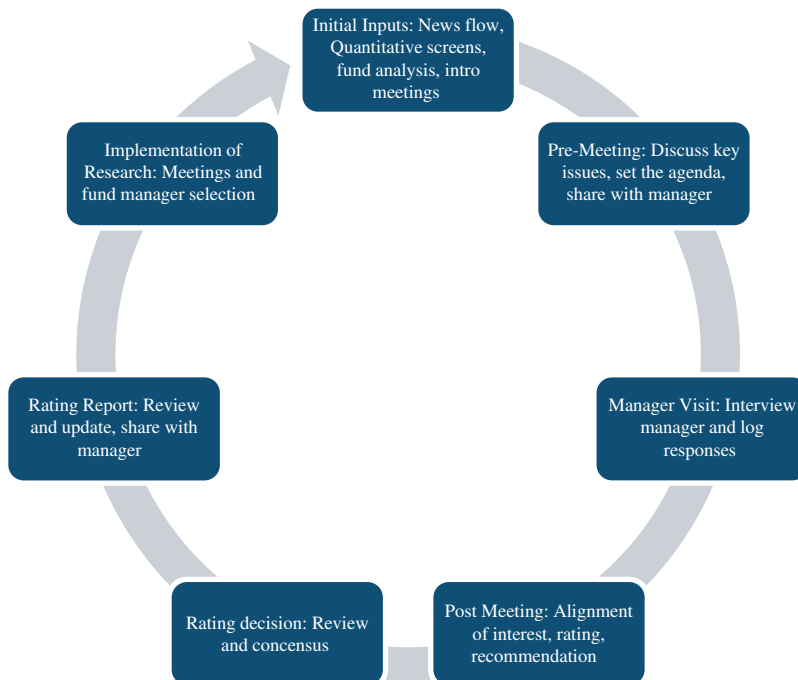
Initial Inputs: News flow, Quantitative screens, fund analysis, intro meetings

Pre-Meeting: Discuss key issues, set the agenda, share with manager

Manager Visit: Interview manager and log responses

Post Meeting: Alignment of interest, rating, recommendation

Rating decision: Review and concensus

Rating Report: Review and update, share with manager

Implementation of Research: Meetings and fund manager selection